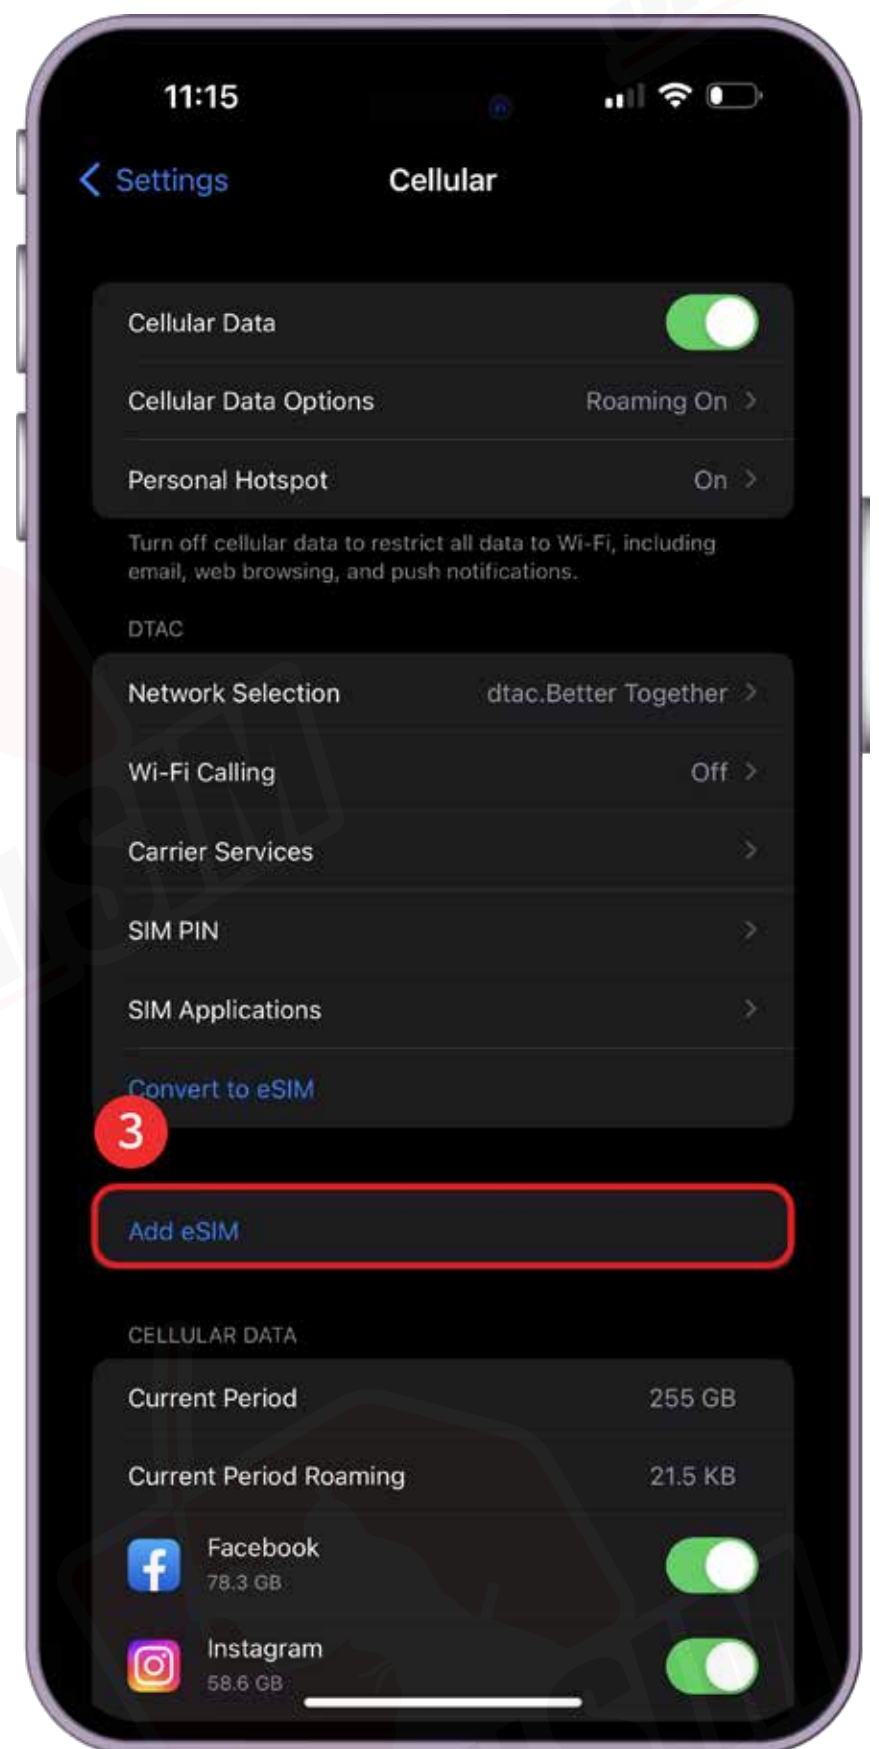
11:15

Settings Cellular

Cellular Data

Cellular Data Options Roaming On

Personal Hotspot On

Turn off cellular data to restrict all data to Wi-Fi, including email, web browsing, and push notifications.

DTAC

Network Selection dtac.Better Together

Wi-Fi Calling Off

Carrier Services

SIM PIN

SIM Applications

Convert to eSIM

3

Add eSIM

CELLULAR DATA

Current Period 255 GB

Current Period Roaming 21.5 KB

Facebook
78.3 GB

Instagram
58.6 GB